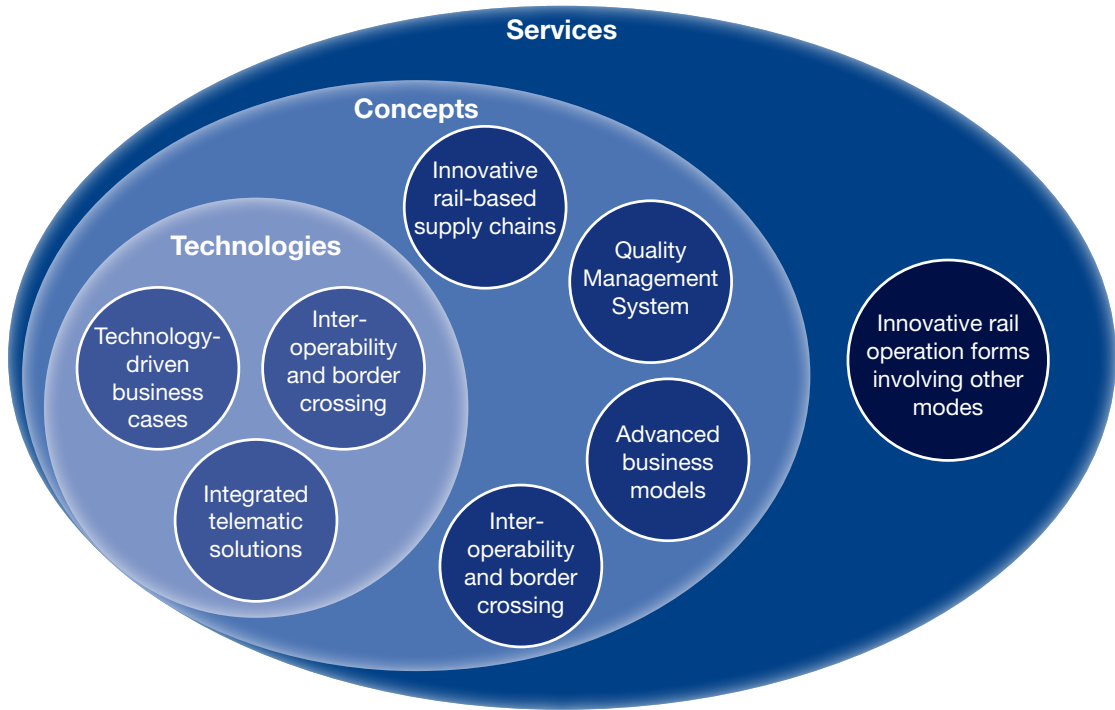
Services

Concepts

Technologies

Technology-driven business cases

Inter-operability and border crossing

Integrated telematic solutions

Innovative rail-based supply chains

Quality Management System

Advanced business models

Inter-operability and border crossing

Innovative rail operation forms involving other modes